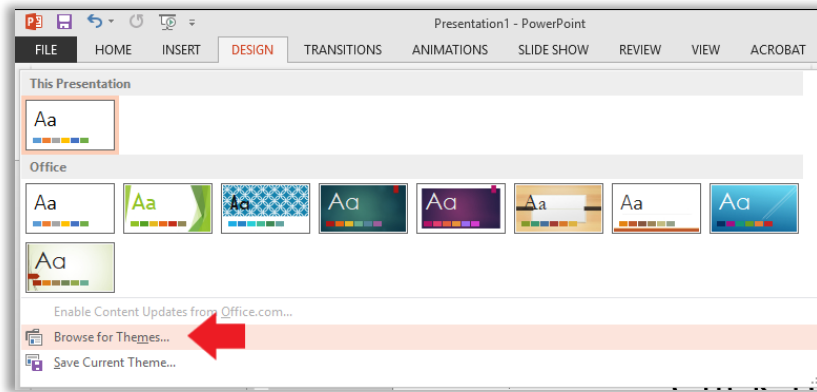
Presentation1 - PowerPoint

FILE HOME INSERT DESIGN TRANSITIONS ANIMATIONS SLIDE SHOW REVIEW VIEW ACROBAT

This Presentation

Aa

Office

Aa Aa Aa Aa Aa Aa Aa Aa

Aa

Enable Content Updates from Office.com...

Browse for Themes...

Save Current Theme...